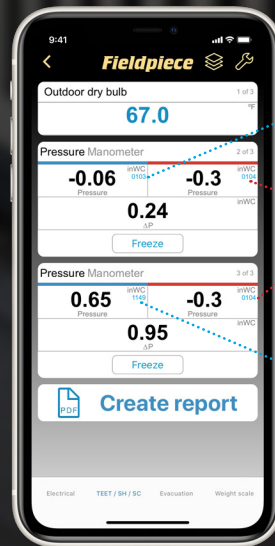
9:41

Fieldpiece

Outdoor dry bulb
1 of 3
°F
67.0

Pressure Manometer
2 of 3
-0.06
inWC
0103
Pressure
-0.3
inWC
0104
Pressure
0.24
inWC
ΔP
Freeze

Pressure Manometer
3 of 3
0.65
inWC
1149
Pressure
-0.3
inWC
0104
Pressure
0.95
inWC
ΔP
Freeze

PDF
Create report

Electrical
TEET / SH / SC
Evacuation
Weight scale